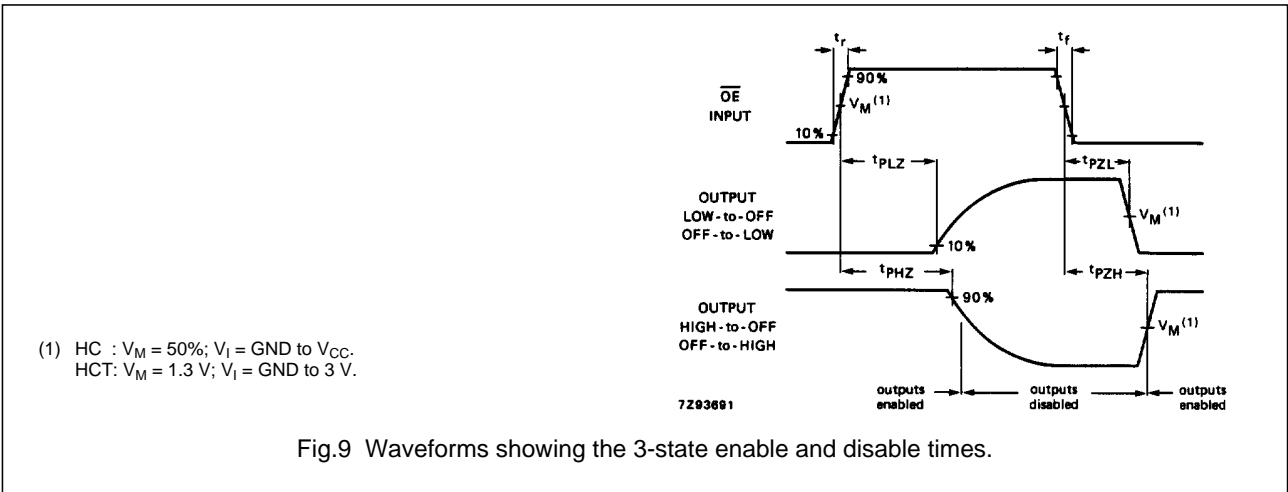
$t_r$

$t_f$

90%

$\overline{OE}$ INPUT

$V_M^{(1)}$

10%

$t_{PLZ}$

$t_{PZL}$

OUTPUT LOW-to-OFF OFF-to-LOW

$V_M^{(1)}$

10%

$t_{PHZ}$

$t_{PZH}$

OUTPUT HIGH-to-OFF OFF-to-HIGH

90%

$V_M^{(1)}$

(1) HC : $V_M$ = 50%; $V_I$ = GND to $V_{CC}$.
HCT: $V_M$ = 1.3 V; $V_I$ = GND to 3 V.

7Z93691

outputs enabled

outputs disabled

outputs enabled

Fig.9 Waveforms showing the 3-state enable and disable times.